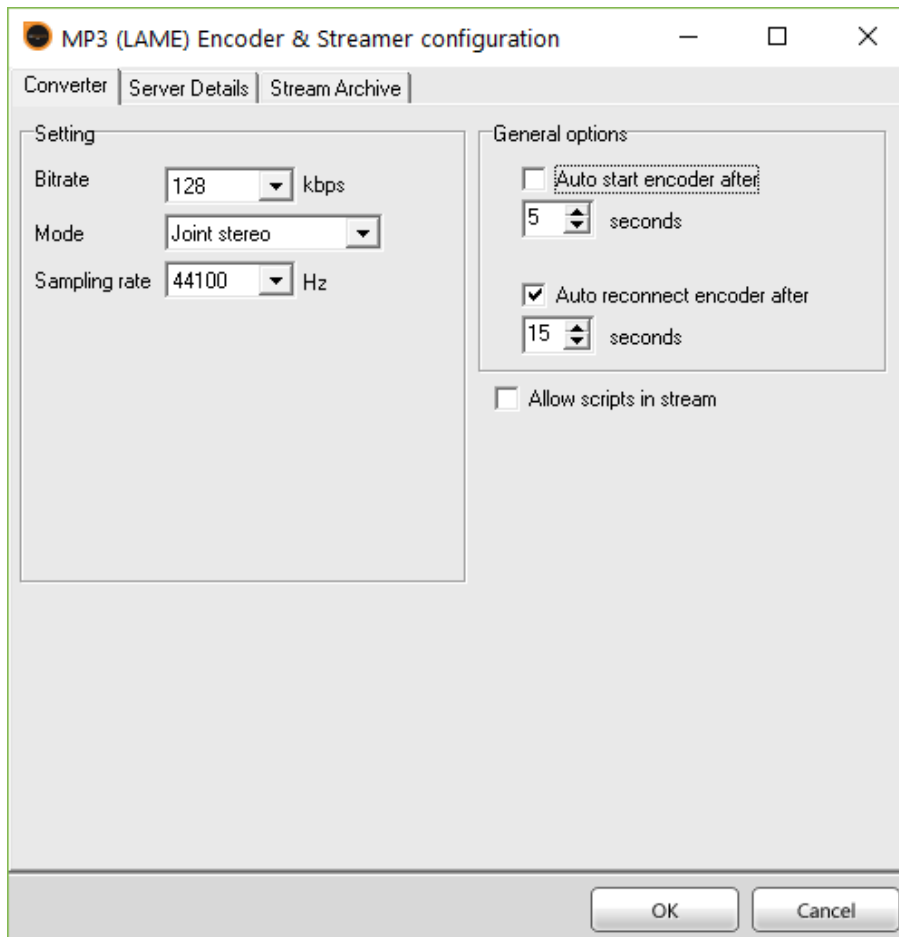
MP3 (LAME) Encoder & Streamer configuration

Converter | Server Details | Stream Archive

Setting

Bitrate 128 kbps

Mode Joint stereo

Sampling rate 44100 Hz

General options

Auto start encoder after

5 seconds

Auto reconnect encoder after

15 seconds

Allow scripts in stream

OK Cancel